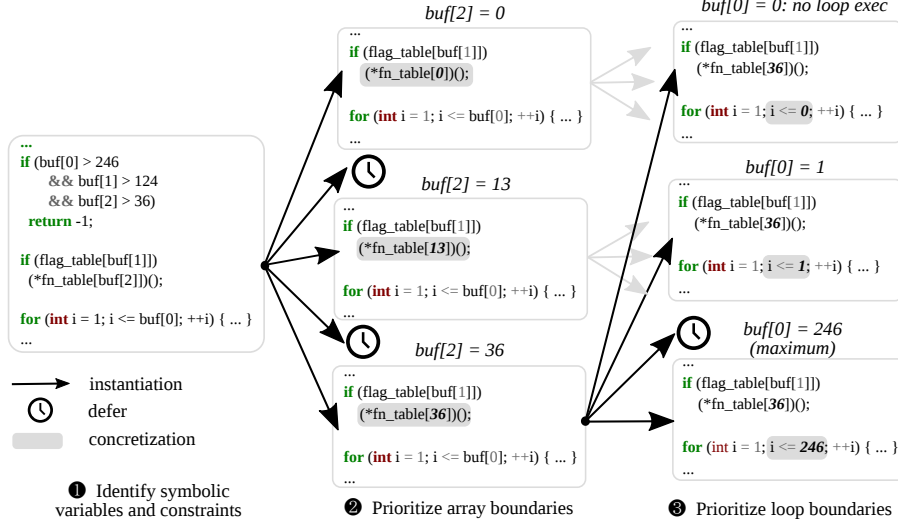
...
if (buf[0] > 246
&& buf[1] > 124
&& buf[2] > 36)
return -1;

if (flag_table[buf[1]])
(*fn_table[buf[2]])();

for (int i = 1; i <= buf[0]; ++i) { ... }
...

instantiation
defer
concretization

❶ Identify symbolic variables and constraints

buf[2] = 0
...
if (flag_table[buf[1]])
(*fn_table[0])();

for (int i = 1; i <= buf[0]; ++i) { ... }
...

buf[2] = 13
...
if (flag_table[buf[1]])
(*fn_table[13])();

for (int i = 1; i <= buf[0]; ++i) { ... }
...

buf[2] = 36
...
if (flag_table[buf[1]])
(*fn_table[36])();

for (int i = 1; i <= buf[0]; ++i) { ... }
...

❷ Prioritize array boundaries

buf[0] = 0: no loop exec
...
if (flag_table[buf[1]])
(*fn_table[36])();

for (int i = 1; i <= 0; ++i) { ... }
...

buf[0] = 1
...
if (flag_table[buf[1]])
(*fn_table[36])();

for (int i = 1; i <= 1; ++i) { ... }
...

buf[0] = 246
(maximum)
...
if (flag_table[buf[1]])
(*fn_table[36])();

for (int i = 1; i <= 246; ++i) { ... }
...

❸ Prioritize loop boundaries